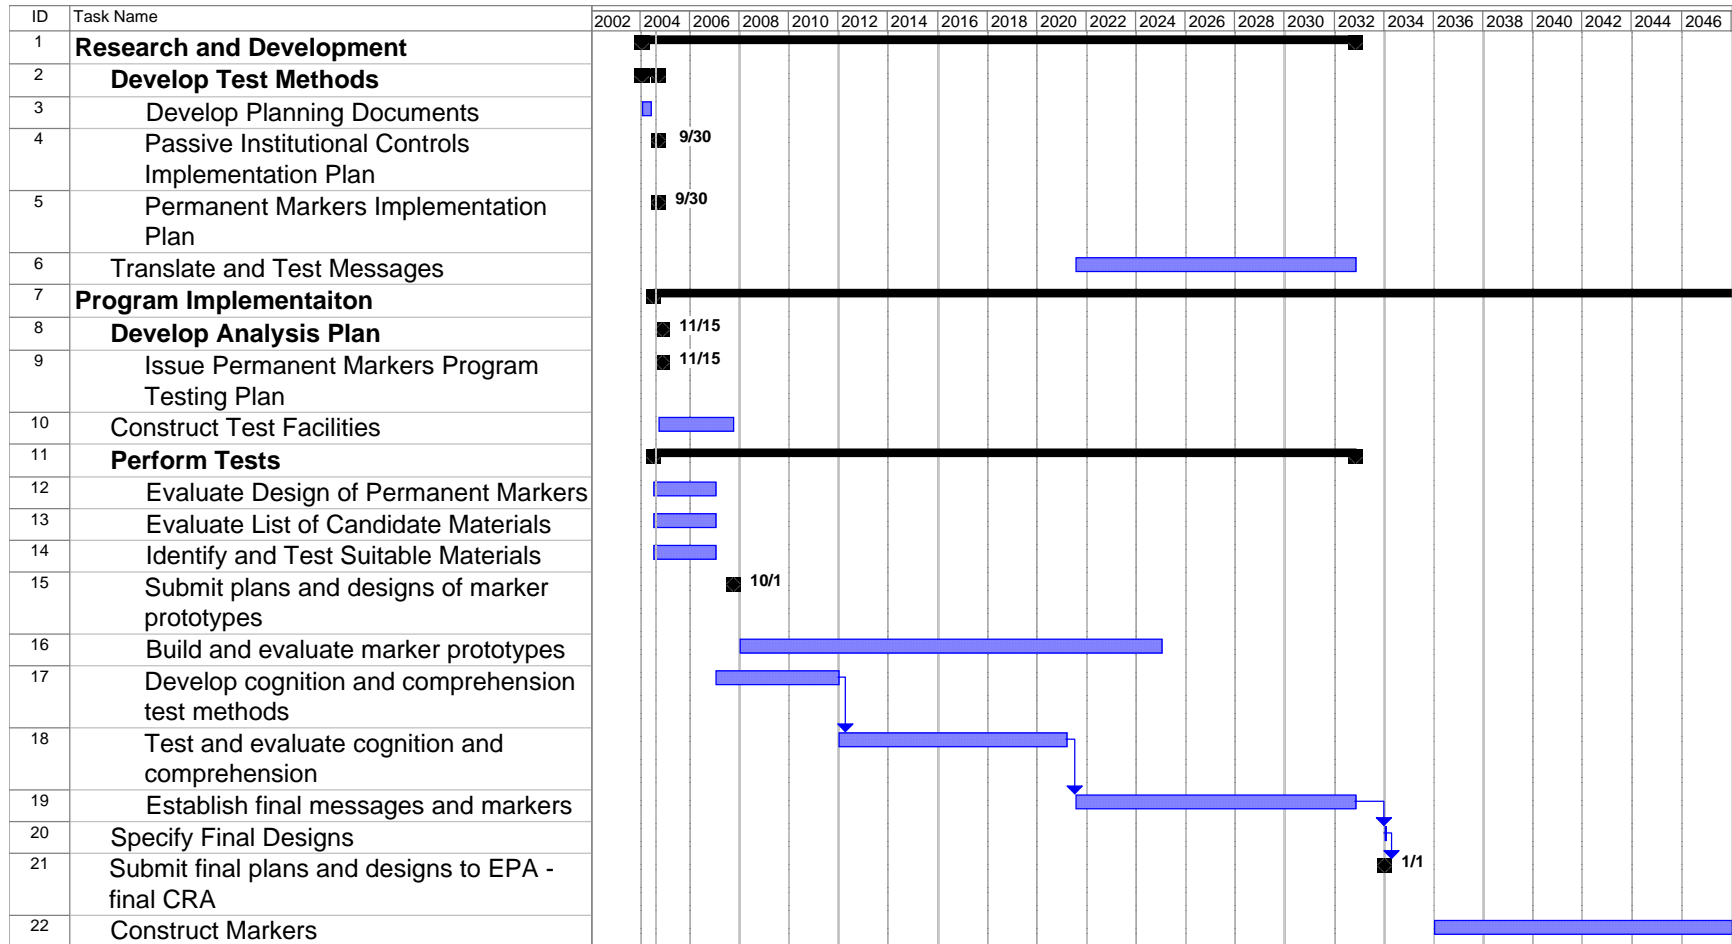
| ID | Task Name |
|---|---|
| 1 | Research and Development |
| 2 | Develop Test Methods |
| 3 | Develop Planning Documents |
| 4 | Passive Institutional Controls Implementation Plan |
| 5 | Permanent Markers Implementation Plan |
| 6 | Translate and Test Messages |
| 7 | Program Implementaiton |
| 8 | Develop Analysis Plan |
| 9 | Issue Permanent Markers Program Testing Plan |
| 10 | Construct Test Facilities |
| 11 | Perform Tests |
| 12 | Evaluate Design of Permanent Markers |
| 13 | Evaluate List of Candidate Materials |
| 14 | Identify and Test Suitable Materials |
| 15 | Submit plans and designs of marker prototypes |
| 16 | Build and evaluate marker prototypes |
| 17 | Develop cognition and comprehension test methods |
| 18 | Test and evaluate cognition and comprehension |
| 19 | Establish final messages and markers |
| 20 | Specify Final Designs |
| 21 | Submit final plans and designs to EPA - final CRA |
| 22 | Construct Markers |

2002 2004 2006 2008 2010 2012 2014 2016 2018 2020 2022 2024 2026 2028 2030 2032 2034 2036 2038 2040 2042 2044 2046

9/30
9/30
11/15
11/15
10/1
1/1